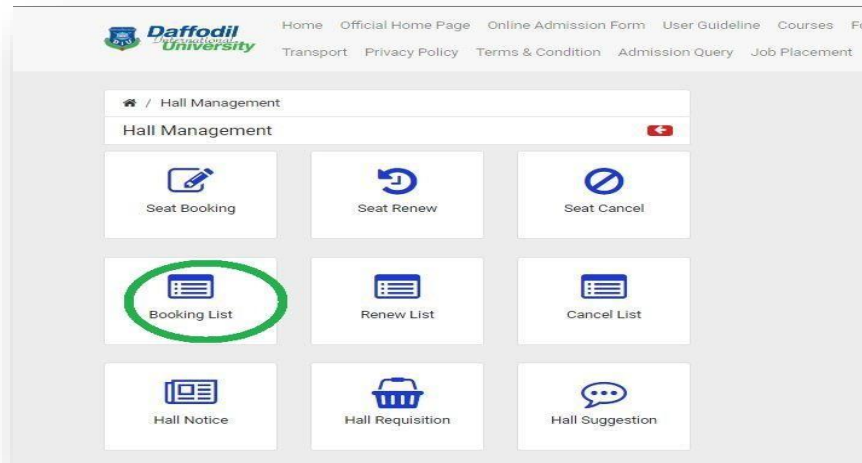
Daffodil International University

Home Official Home Page Online Admission Form User Guideline Courses F

Transport Privacy Policy Terms & Condition Admission Query Job Placement

/ Hall Management

Hall Management

Seat Booking

Seat Renew

Seat Cancel

Booking List

Renew List

Cancel List

Hall Notice

Hall Requisition

Hall Suggestion